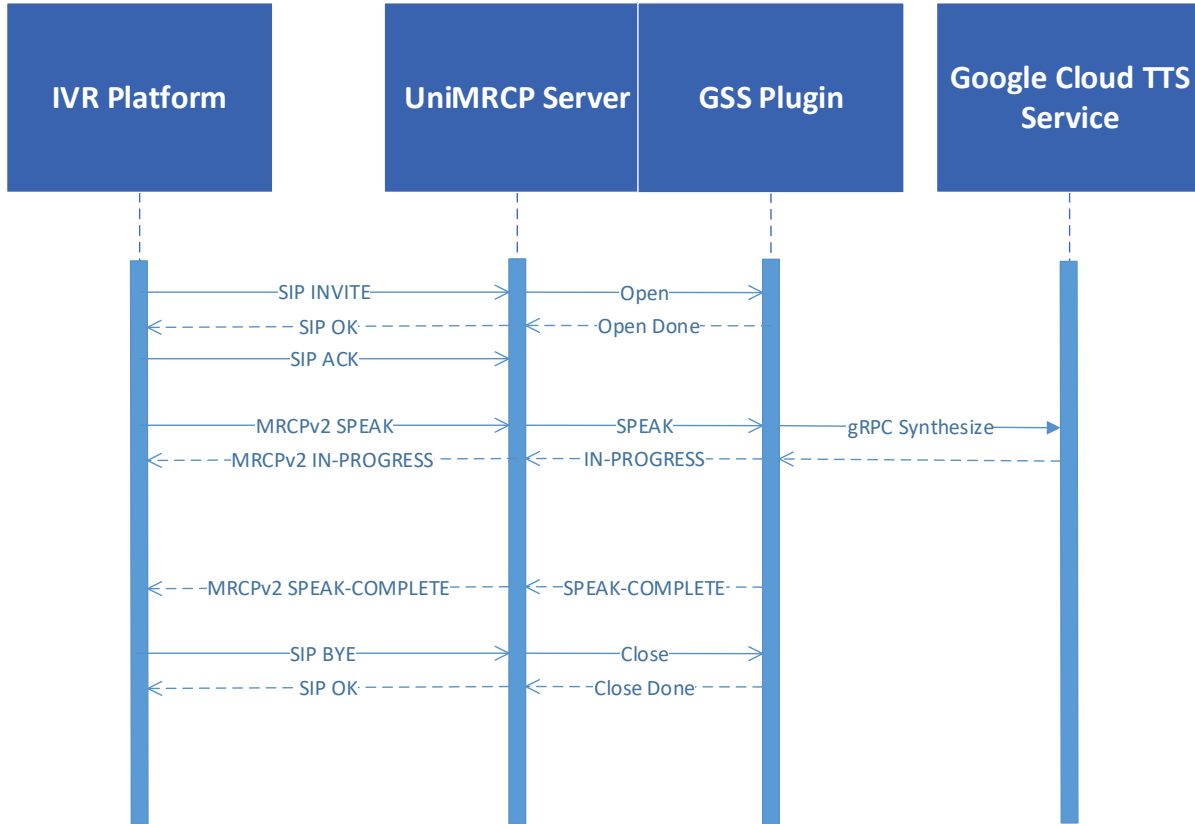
IVR Platform

UniMRCP Server

GSS Plugin

Google Cloud TTS Service

SIP INVITE

Open

SIP OK

Open Done

SIP ACK

MRCPv2 SPEAK

SPEAK

gRPC Synthesize

MRCPv2 IN-PROGRESS

IN-PROGRESS

MRCPv2 SPEAK-COMPLETE

SPEAK-COMPLETE

SIP BYE

Close

SIP OK

Close Done